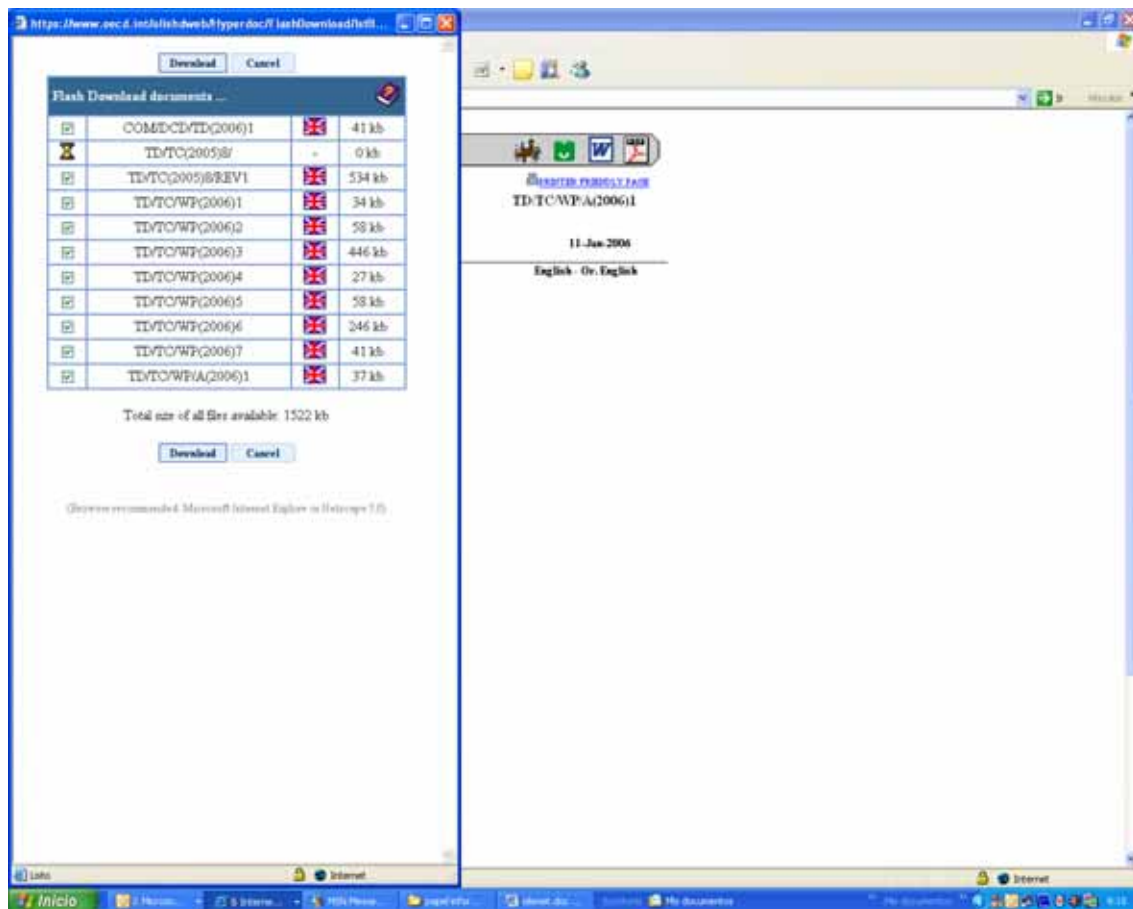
https://www.oecd.int/olishdweb/hyperdoc/FlashDownload/lstfl...

Download Cancel

Flash Download documents ...

| | | | |
|---|---|---|---|
| ☑ | COM/DCD/TD(2006)1 | | 41 kb |
| ⧗ | TD/TC(2005)8/ | - | 0 kb |
| ☑ | TD/TC(2005)8/REV1 | | 534 kb |
| ☑ | TD/TC/WP(2006)1 | | 34 kb |
| ☑ | TD/TC/WP(2006)2 | | 58 kb |
| ☑ | TD/TC/WP(2006)3 | | 446 kb |
| ☑ | TD/TC/WP(2006)4 | | 27 kb |
| ☑ | TD/TC/WP(2006)5 | | 58 kb |
| ☑ | TD/TC/WP(2006)6 | | 246 kb |
| ☑ | TD/TC/WP(2006)7 | | 41 kb |
| ☑ | TD/TC/WP/A(2006)1 | | 37 kb |

Total size of all files available: 1522 kb

Download Cancel

(Browser recommended: Microsoft Internet Explorer or Netscape 7.0)

PRINTER FRIENDLY PAGE

TD/TC/WP/A(2006)1

11-Jan-2006

English - Or. English

Listo

Internet

Internet

Inicio

Mis documentos